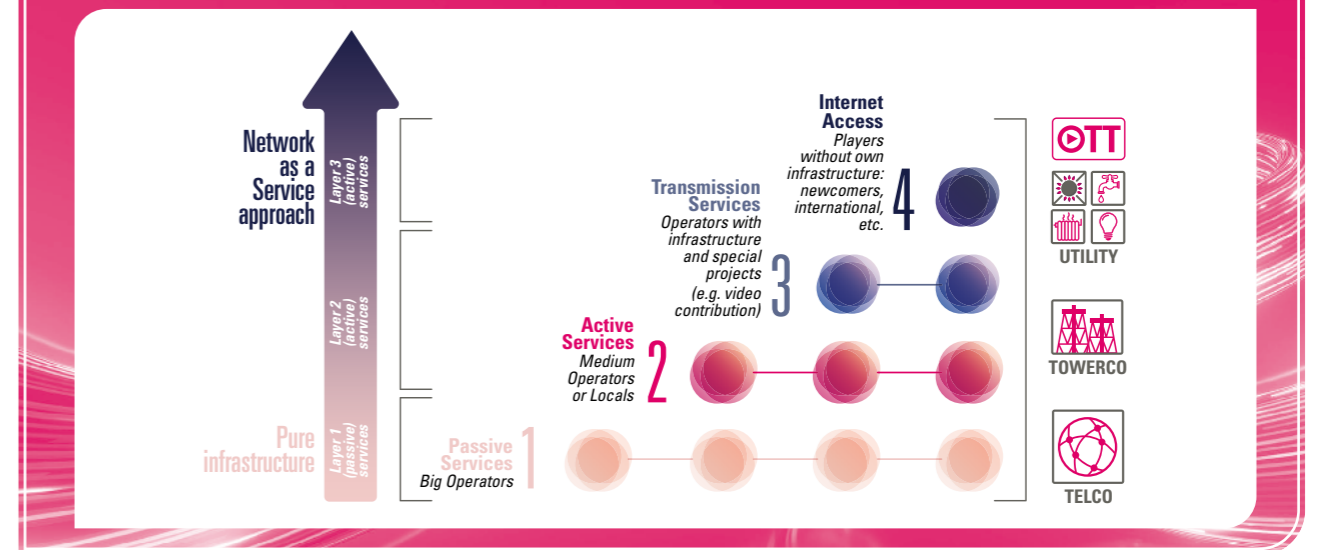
Network as a Service approach

Layer 3 (active) services

Layer 2 (active) services

Layer 1 (passive) services

Pure infrastructure

Internet Access
Players without own infrastructure: newcomers, international, etc.
4

Transmission Services
Operators with infrastructure and special projects (e.g. video contribution)
3

Active Services
Medium Operators or Locals
2

Passive Services
Big Operators
1

OTT

UTILITY

TOWERCO

TELCO